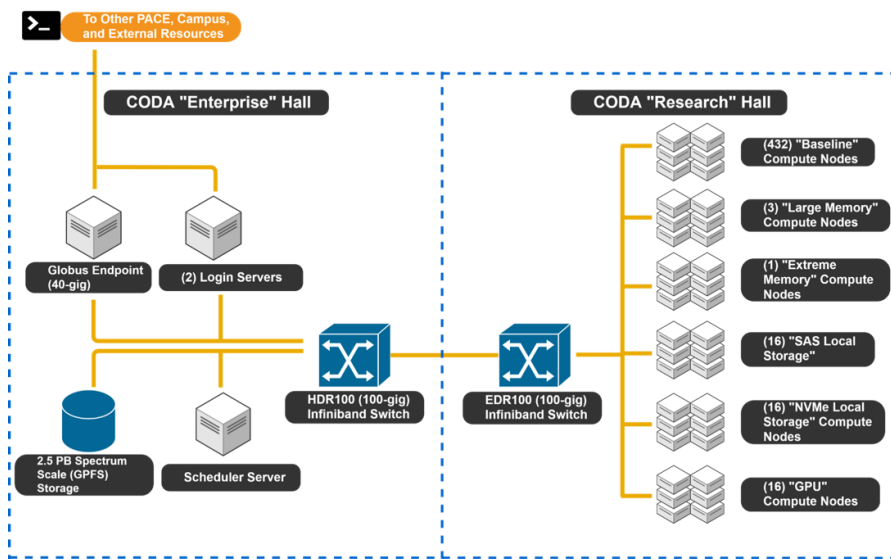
To Other PACE, Campus, and External Resources

CODA "Enterprise" Hall

Globus Endpoint (40-gig)

(2) Login Servers

2.5 PB Spectrum Scale (GPFS) Storage

Scheduler Server

HDR100 (100-gig) Infiniband Switch

CODA "Research" Hall

EDR100 (100-gig) Infiniband Switch

(432) "Baseline" Compute Nodes

(3) "Large Memory" Compute Nodes

(1) "Extreme Memory" Compute Nodes

(16) "SAS Local Storage"

(16) "NVMe Local Storage" Compute Nodes

(16) "GPU" Compute Nodes